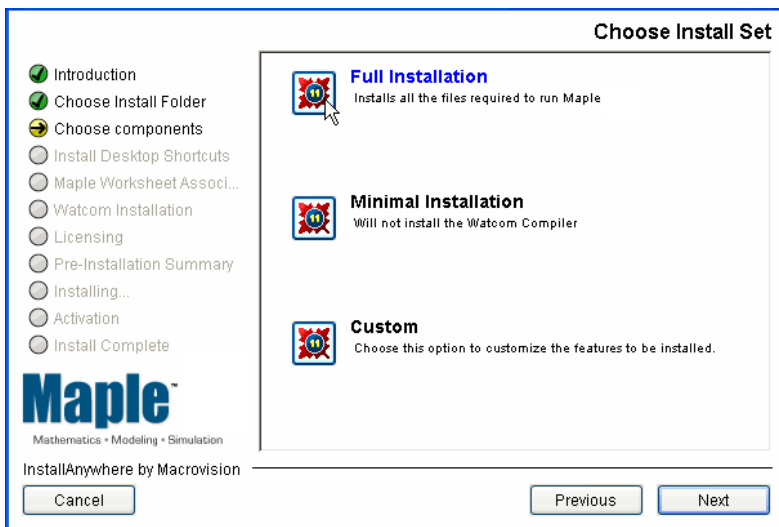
Choose Install Set

Introduction
Choose Install Folder
Choose components
Install Desktop Shortcuts
Maple Worksheet Associ...
Watcom Installation
Licensing
Pre-Installation Summary
Installing...
Activation
Install Complete

Maple™
Mathematics • Modeling • Simulation

11 Full Installation
Installs all the files required to run Maple

11 Minimal Installation
Will not install the Watcom Compiler

11 Custom
Choose this option to customize the features to be installed.

InstallAnywhere by Macrovision

Cancel

Previous

Next